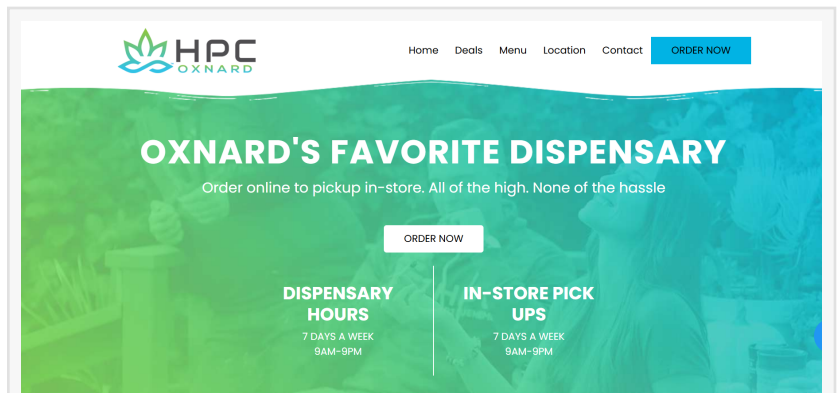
HPC
OXNARD

Home Deals Menu Location Contact ORDER NOW

OXNARD'S FAVORITE DISPENSARY

Order online to pickup in-store. All of the high. None of the hassle

ORDER NOW

DISPENSARY HOURS
7 DAYS A WEEK
9AM-9PM

IN-STORE PICK UPS
7 DAYS A WEEK
9AM-9PM